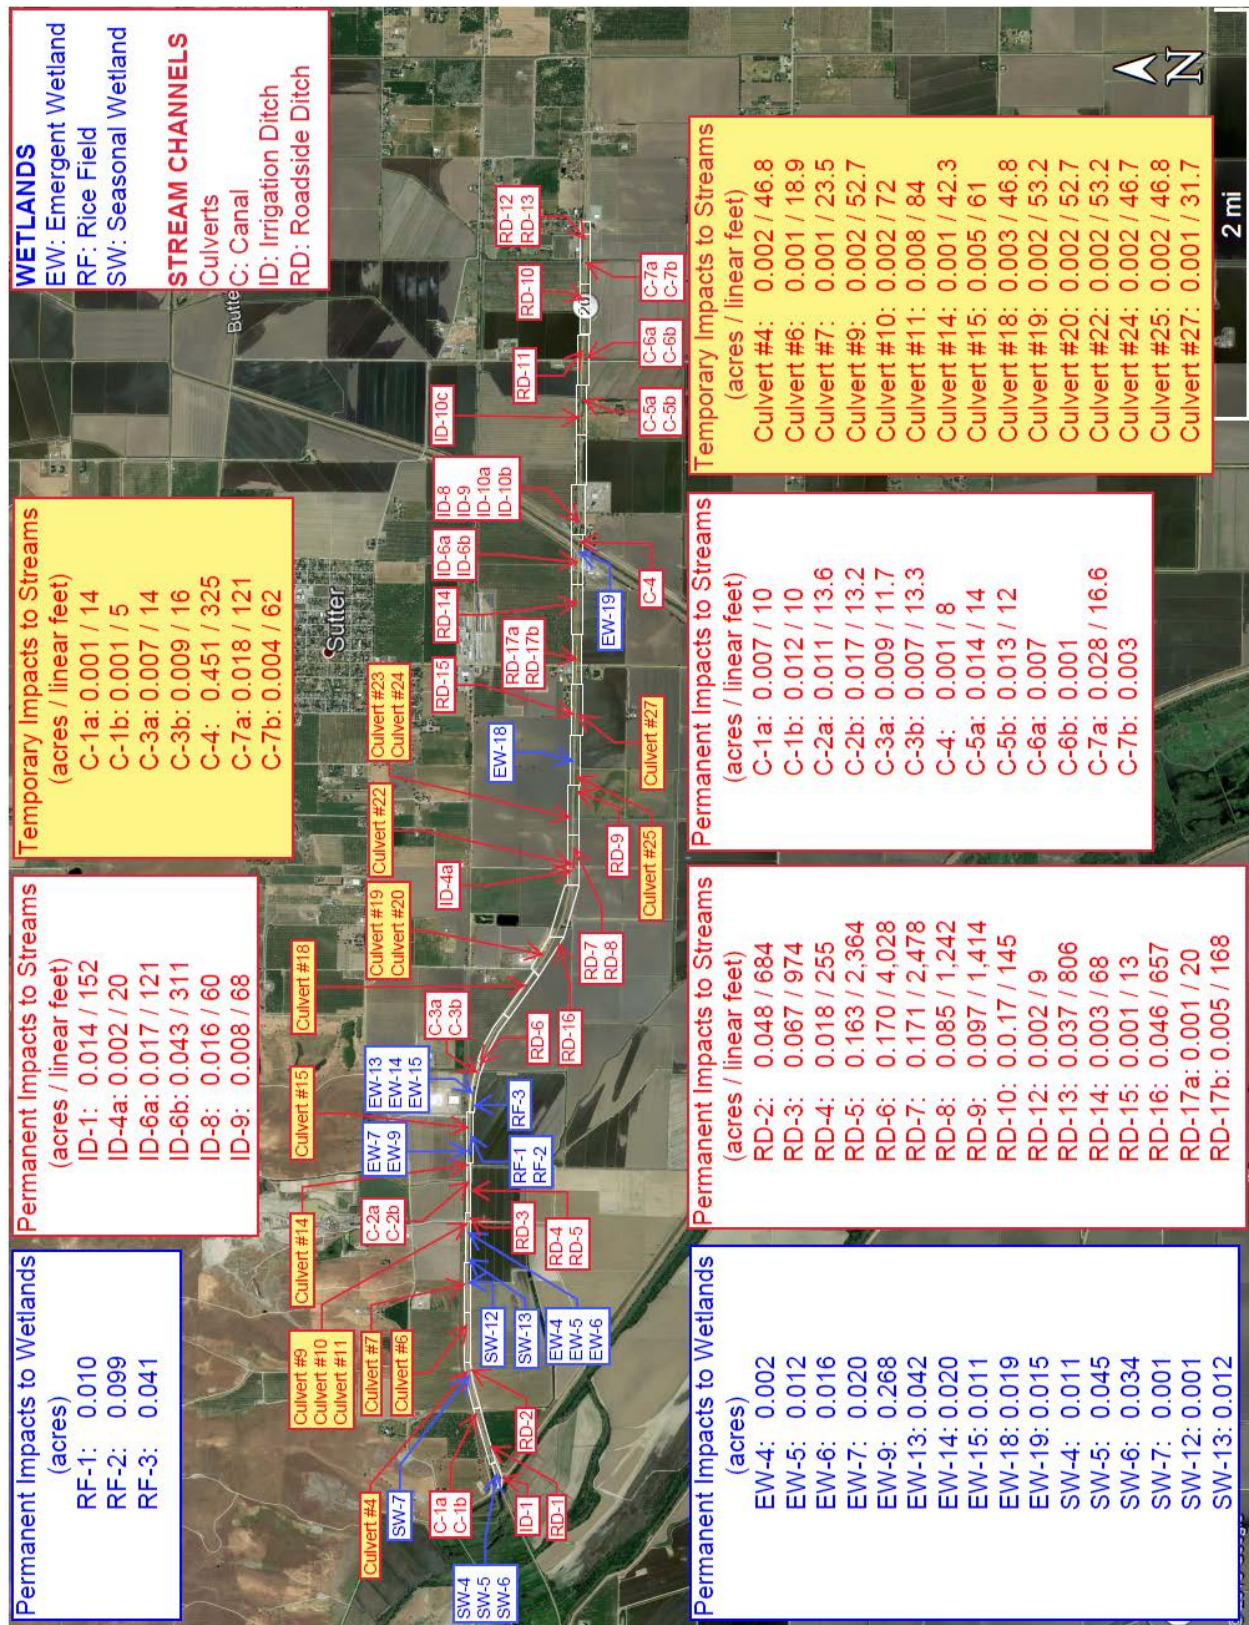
WETLANDS
EW: Emergent Wetland
RF: Rice Field
SW: Seasonal Wetland

STREAM CHANNELS
Culverts
C: Canal
ID: Irrigation Ditch
RD: Roadside Ditch

N

Temporary Impacts to Streams
(acres / linear feet)
Culvert #4: 0.002 / 46.8
Culvert #6: 0.001 / 18.9
Culvert #7: 0.001 / 23.5
Culvert #9: 0.002 / 52.7
Culvert #10: 0.002 / 72
Culvert #11: 0.008 / 84
Culvert #14: 0.001 / 42.3
Culvert #15: 0.005 / 61
Culvert #18: 0.003 / 46.8
Culvert #19: 0.002 / 53.2
Culvert #20: 0.002 / 52.7
Culvert #22: 0.002 / 53.2
Culvert #24: 0.002 / 46.7
Culvert #25: 0.002 / 46.8
Culvert #27: 0.001 / 31.7

2 mi

Temporary Impacts to Streams
(acres / linear feet)
C-1a: 0.001 / 14
C-1b: 0.001 / 5
C-3a: 0.007 / 14
C-3b: 0.009 / 16
C-4: 0.451 / 325
C-7a: 0.018 / 121
C-7b: 0.004 / 62

Permanent Impacts to Streams
(acres / linear feet)
C-1a: 0.007 / 10
C-1b: 0.012 / 10
C-2a: 0.011 / 13.6
C-2b: 0.017 / 13.2
C-3a: 0.009 / 11.7
C-3b: 0.007 / 13.3
C-4: 0.001 / 8
C-5a: 0.014 / 14
C-5b: 0.013 / 12
C-6a: 0.007
C-6b: 0.001
C-7a: 0.028 / 16.6
C-7b: 0.003

Permanent Impacts to Streams
(acres / linear feet)
ID-1: 0.014 / 152
ID-4a: 0.002 / 20
ID-6a: 0.017 / 121
ID-6b: 0.043 / 311
ID-8: 0.016 / 60
ID-9: 0.008 / 68

Permanent Impacts to Streams
(acres / linear feet)
RD-2: 0.048 / 684
RD-3: 0.067 / 974
RD-4: 0.018 / 255
RD-5: 0.163 / 2,364
RD-6: 0.170 / 4,028
RD-7: 0.171 / 2,478
RD-8: 0.085 / 1,242
RD-9: 0.097 / 1,414
RD-10: 0.0.17 / 145
RD-12: 0.002 / 9
RD-13: 0.037 / 806
RD-14: 0.003 / 68
RD-15: 0.001 / 13
RD-16: 0.046 / 657
RD-17a: 0.001 / 20
RD-17b: 0.005 / 168

Permanent Impacts to Wetlands
(acres)
RF-1: 0.010
RF-2: 0.099
RF-3: 0.041

Permanent Impacts to Wetlands
(acres)
EW-4: 0.002
EW-5: 0.012
EW-6: 0.016
EW-7: 0.020
EW-9: 0.268
EW-13: 0.042
EW-14: 0.020
EW-15: 0.011
EW-18: 0.019
EW-19: 0.015
SW-4: 0.011
SW-5: 0.045
SW-6: 0.034
SW-7: 0.001
SW-12: 0.001
SW-13: 0.012

Butte
Sutter
20
RD-12 RD-13
RD-10
RD-11
ID-10c
ID-8 ID-9 ID-10a ID-10b
ID-6a ID-6b
ID-14
RD-14
RD-15
RD-17a RD-17b
Culvert #23 Culvert #24
Culvert #22
ID-4a
Culvert #19 Culvert #20
Culvert #18
C-3a C-3b
Culvert #15
Culvert #14
C-2a C-2b
Culvert #9 Culvert #10 Culvert #11
Culvert #7
Culvert #6
Culvert #4
SW-7
C-1a C-1b
ID-1
RD-1
SW-4 SW-5 SW-6
RD-2
SW-12
SW-13
EW-4 EW-5 EW-6
RD-4 RD-5
RD-3
RF-1 RF-2
EW-7 EW-9
RF-3
EW-13 EW-14 EW-15
RD-6
RD-16
RD-7 RD-8
Culvert #25
RD-9
EW-18
Culvert #27
EW-19
C-4
C-5a C-5b
C-6a C-6b
C-7a C-7b